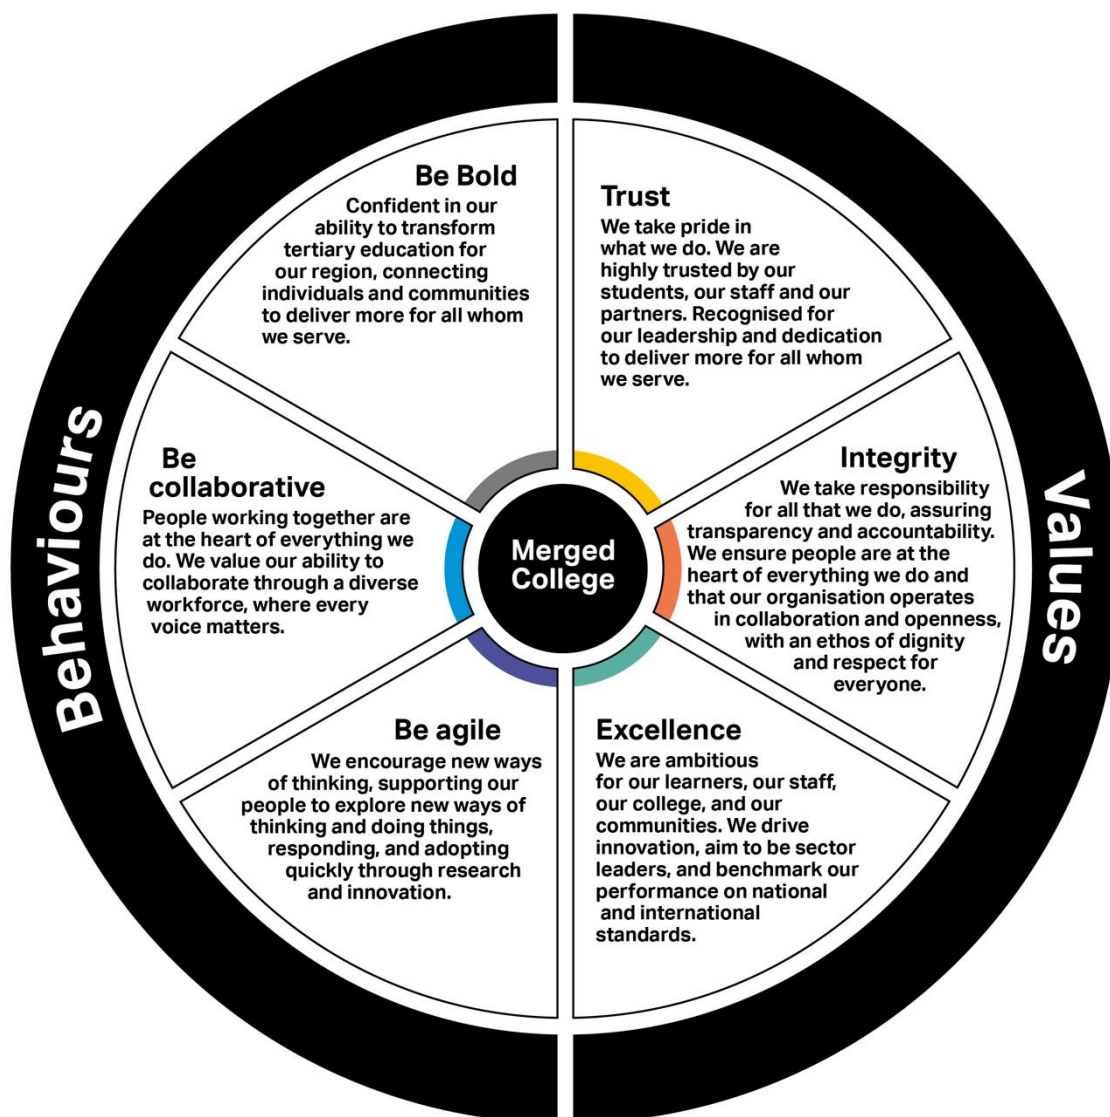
Behaviours

Values

Be Bold
Confident in our ability to transform tertiary education for our region, connecting individuals and communities to deliver more for all whom we serve.

Trust
We take pride in what we do. We are highly trusted by our students, our staff and our partners. Recognised for our leadership and dedication to deliver more for all whom we serve.

Be collaborative
People working together are at the heart of everything we do. We value our ability to collaborate through a diverse workforce, where every voice matters.

Merged College

Integrity
We take responsibility for all that we do, assuring transparency and accountability. We ensure people are at the heart of everything we do and that our organisation operates in collaboration and openness, with an ethos of dignity and respect for everyone.

Be agile
We encourage new ways of thinking, supporting our people to explore new ways of thinking and doing things, responding, and adopting quickly through research and innovation.

Excellence
We are ambitious for our learners, our staff, our college, and our communities. We drive innovation, aim to be sector leaders, and benchmark our performance on national and international standards.